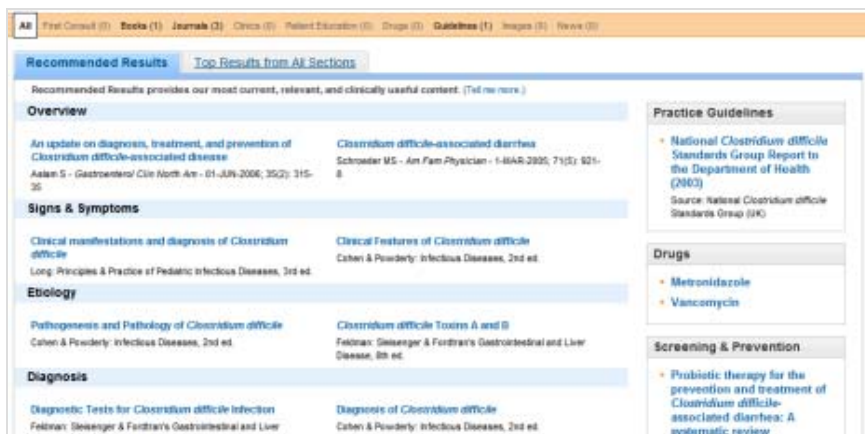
All First Consult (0) Books (1) Journals (3) Clinics (0) Patient Education (0) Drugs (0) Guidelines (1) Images (0) News (0)

Recommended Results | Top Results from All Sections

Recommended Results provides our most current, relevant, and clinically useful content. (Tell me more.)

Overview

An update on diagnosis, treatment, and prevention of Clostridium difficile-associated disease
Aslam S - Gastroenterol Clin North Am - 01-JUN-2006; 35(2): 315-35

Clostridium difficile-associated diarrhea
Schroeder MS - Am Fam Physician - 1-MAR-2005; 71(5): 921-8

Signs & Symptoms

Clinical manifestations and diagnosis of Clostridium difficile
Long: Principles & Practice of Pediatric Infectious Diseases, 3rd ed.

Clinical Features of Clostridium difficile
Cohen & Powderly: Infectious Diseases, 2nd ed.

Etiology

Pathogenesis and Pathology of Clostridium difficile
Cohen & Powderly: Infectious Diseases, 2nd ed.

Clostridium difficile Toxins A and B
Feldman: Sleisenger & Fordtran's Gastrointestinal and Liver Disease, 8th ed.

Diagnosis

Diagnostic Tests for Clostridium difficile Infection
Feldman: Sleisenger & Fordtran's Gastrointestinal and Liver

Diagnosis of Clostridium difficile
Cohen & Powderly: Infectious Diseases, 2nd ed.

Practice Guidelines

• National Clostridium difficile Standards Group Report to the Department of Health (2003)
Source: National Clostridium difficile Standards Group (UK)

Drugs

• Metronidazole
• Vancomycin

Screening & Prevention

• Probiotic therapy for the prevention and treatment of Clostridium difficile-associated diarrhea: A systematic review